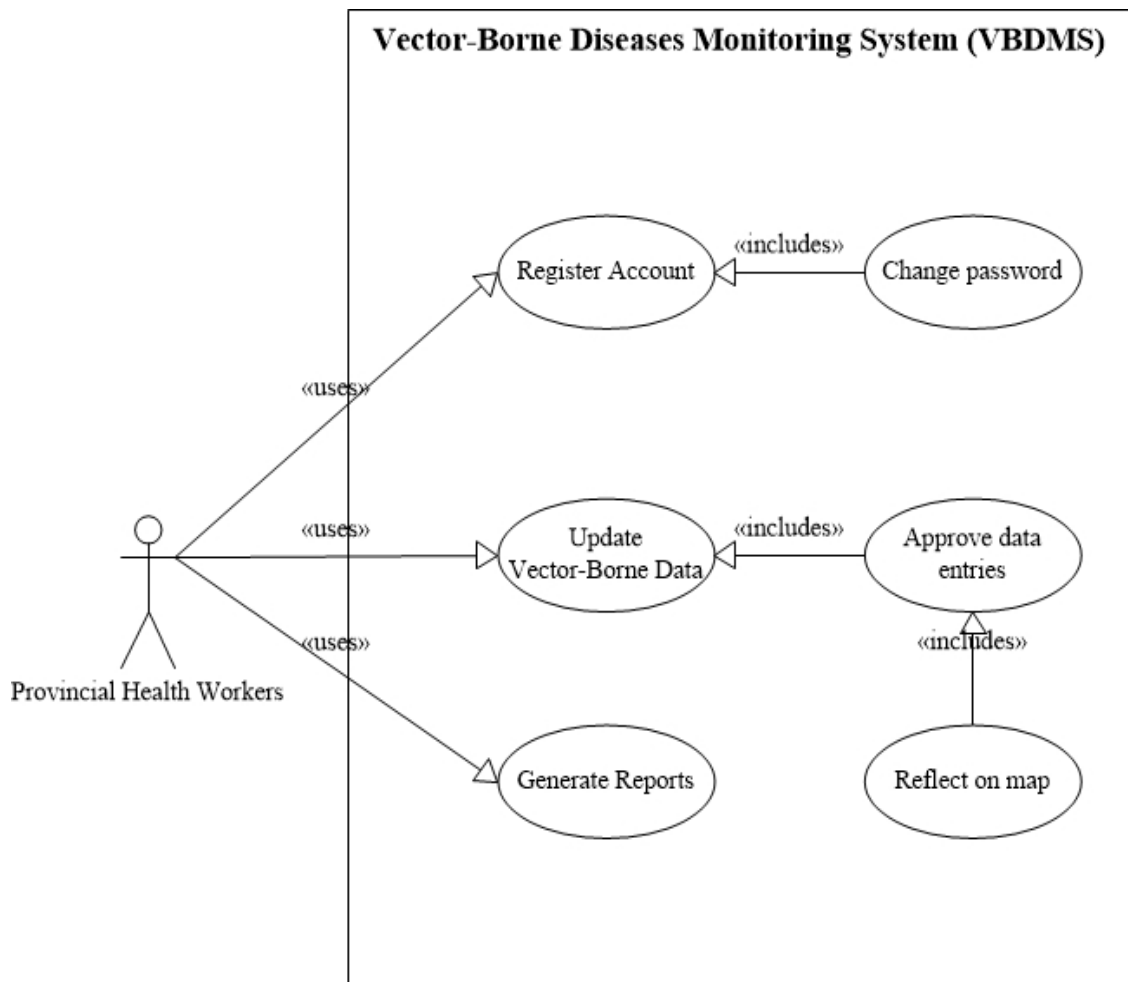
Vector-Borne Diseases Monitoring System (VBDMS)

Register Account

«includes»

Change password

«uses»

«uses»

Update Vector-Borne Data

«includes»

Approve data entries

«uses»

«includes»

Provincial Health Workers

Generate Reports

Reflect on map